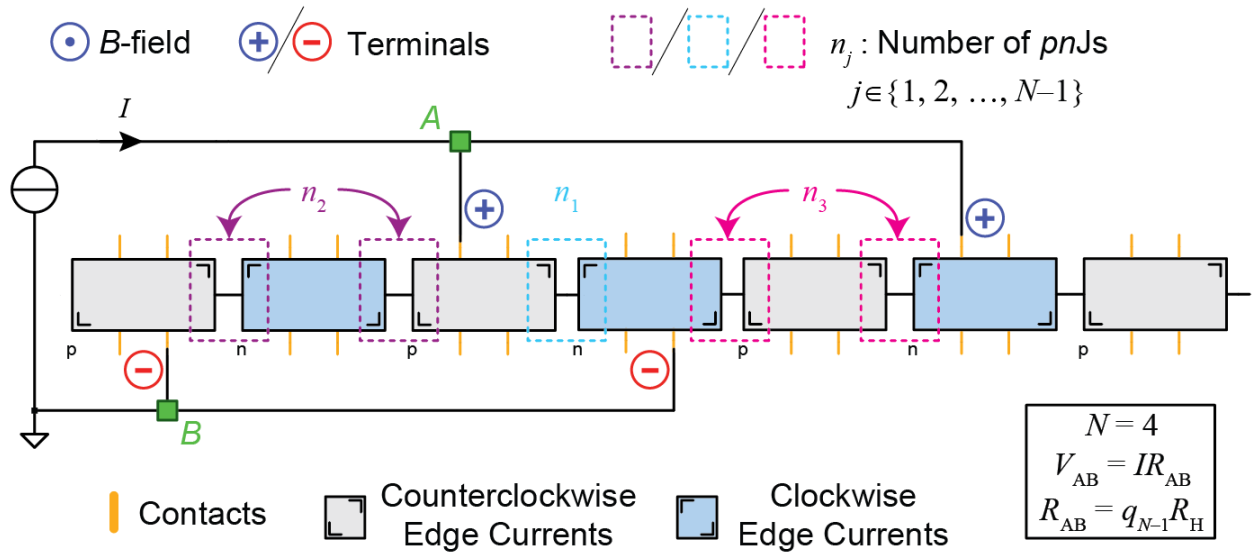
$B$-field

Terminals

$n_j$ : Number of $pn$Js

$j \in \{1, 2, \ldots, N-1\}$

$I$

A

$n_2$

$n_1$

$n_3$

p

n

p

n

p

n

p

B

$N = 4$

$V_{AB} = IR_{AB}$

$R_{AB} = q_{N-1}R_{H}$

Contacts

Counterclockwise Edge Currents

Clockwise Edge Currents